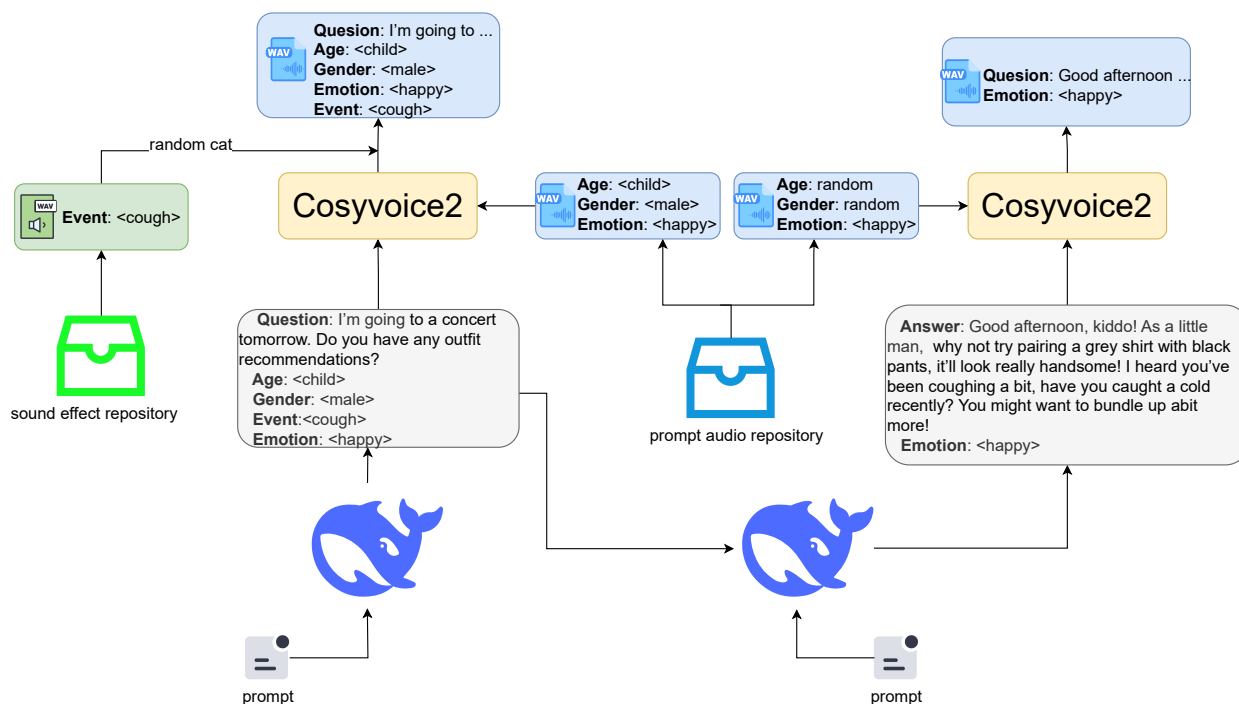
WAV
**Quesion**: I'm going to ...
**Age**: <child>
**Gender**: <male>
**Emotion**: <happy>
**Event**: <cough>

WAV
**Quesion**: Good afternoon ...
**Emotion**: <happy>

random cat

WAV
**Event**: <cough>

Cosyvoice2

WAV
**Age**: <child>
**Gender**: <male>
**Emotion**: <happy>

WAV
**Age**: random
**Gender**: random
**Emotion**: <happy>

Cosyvoice2

sound effect repository

**Question**: I'm going to a concert tomorrow. Do you have any outfit recommendations?
**Age**: <child>
**Gender**: <male>
**Event**:<cough>
**Emotion**: <happy>

prompt audio repository

**Answer**: Good afternoon, kiddo! As a little man, why not try pairing a grey shirt with black pants, it'll look really handsome! I heard you've been coughing a bit, have you caught a cold recently? You might want to bundle up abit more!
**Emotion**: <happy>

prompt

prompt